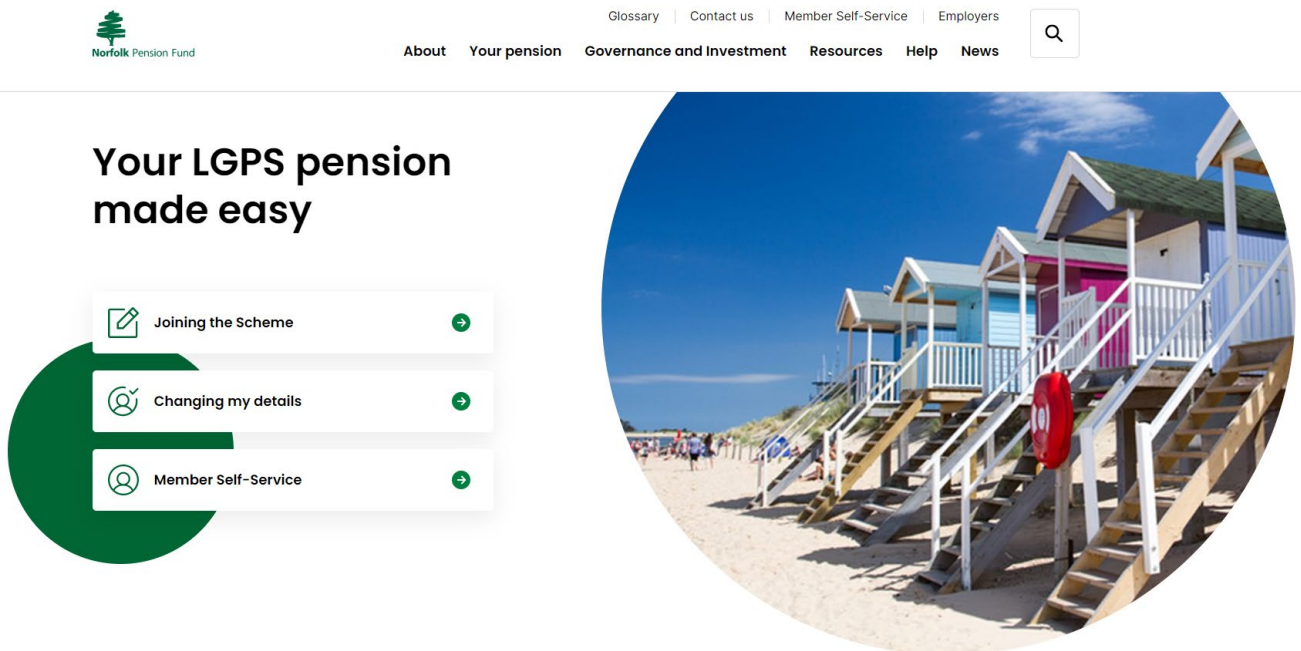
Norfolk Pension Fund

Glossary | Contact us | Member Self-Service | Employers

About Your pension Governance and Investment Resources Help News

Your LGPS pension made easy

Joining the Scheme

Changing my details

Member Self-Service